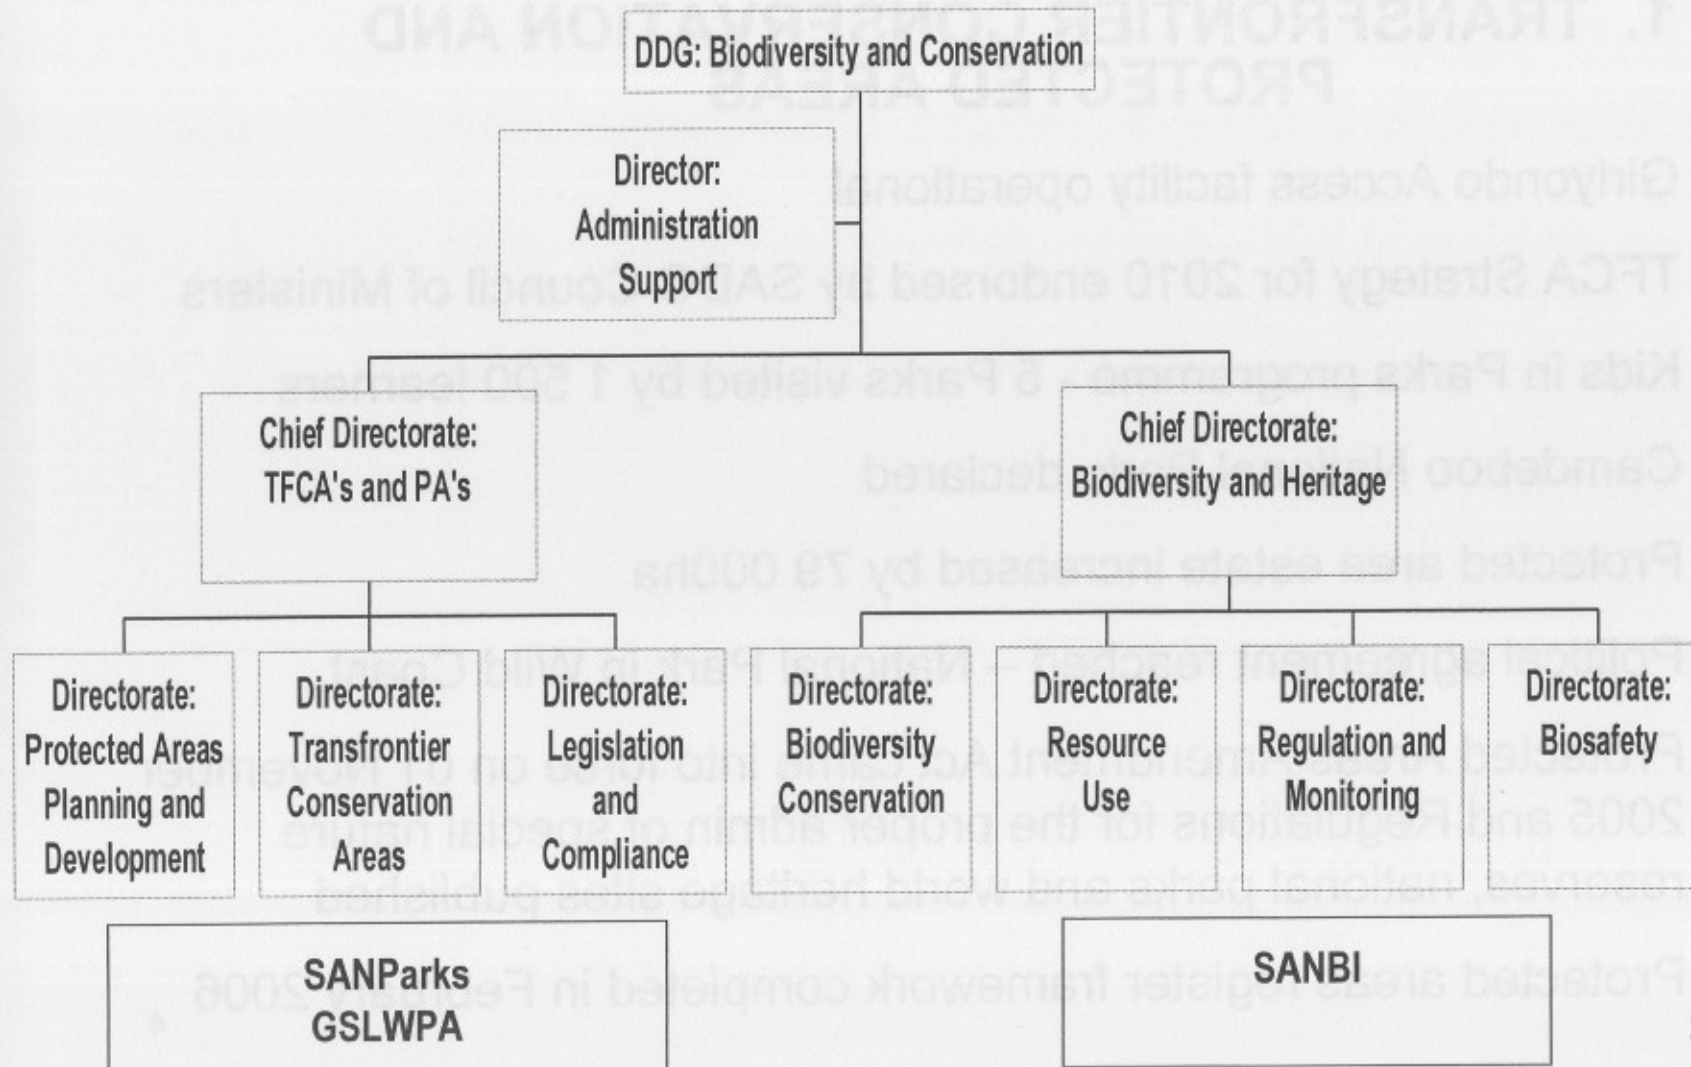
DDG: Biodiversity and Conservation

Director: Administration Support

Chief Directorate: TFCA's and PA's

Chief Directorate: Biodiversity and Heritage

Directorate: Protected Areas Planning and Development

Directorate: Transfrontier Conservation Areas

Directorate: Legislation and Compliance

Directorate: Biodiversity Conservation

Directorate: Resource Use

Directorate: Regulation and Monitoring

Directorate: Biosafety

SANParks GSLWPA

SANBI